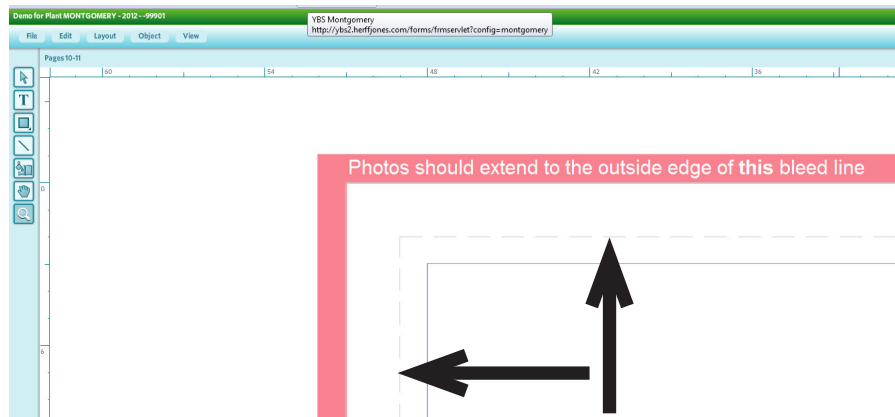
Demo for Plant MONTGOMERY - 2012 - -99901

YBS Montgomery
http://ybs2.herffjones.com/forms/frmservlet?config=montgomery

File Edit Layout Object View

Pages 10-11

60 54 48 42 36

0

6

Photos should extend to the outside edge of **this** bleed line